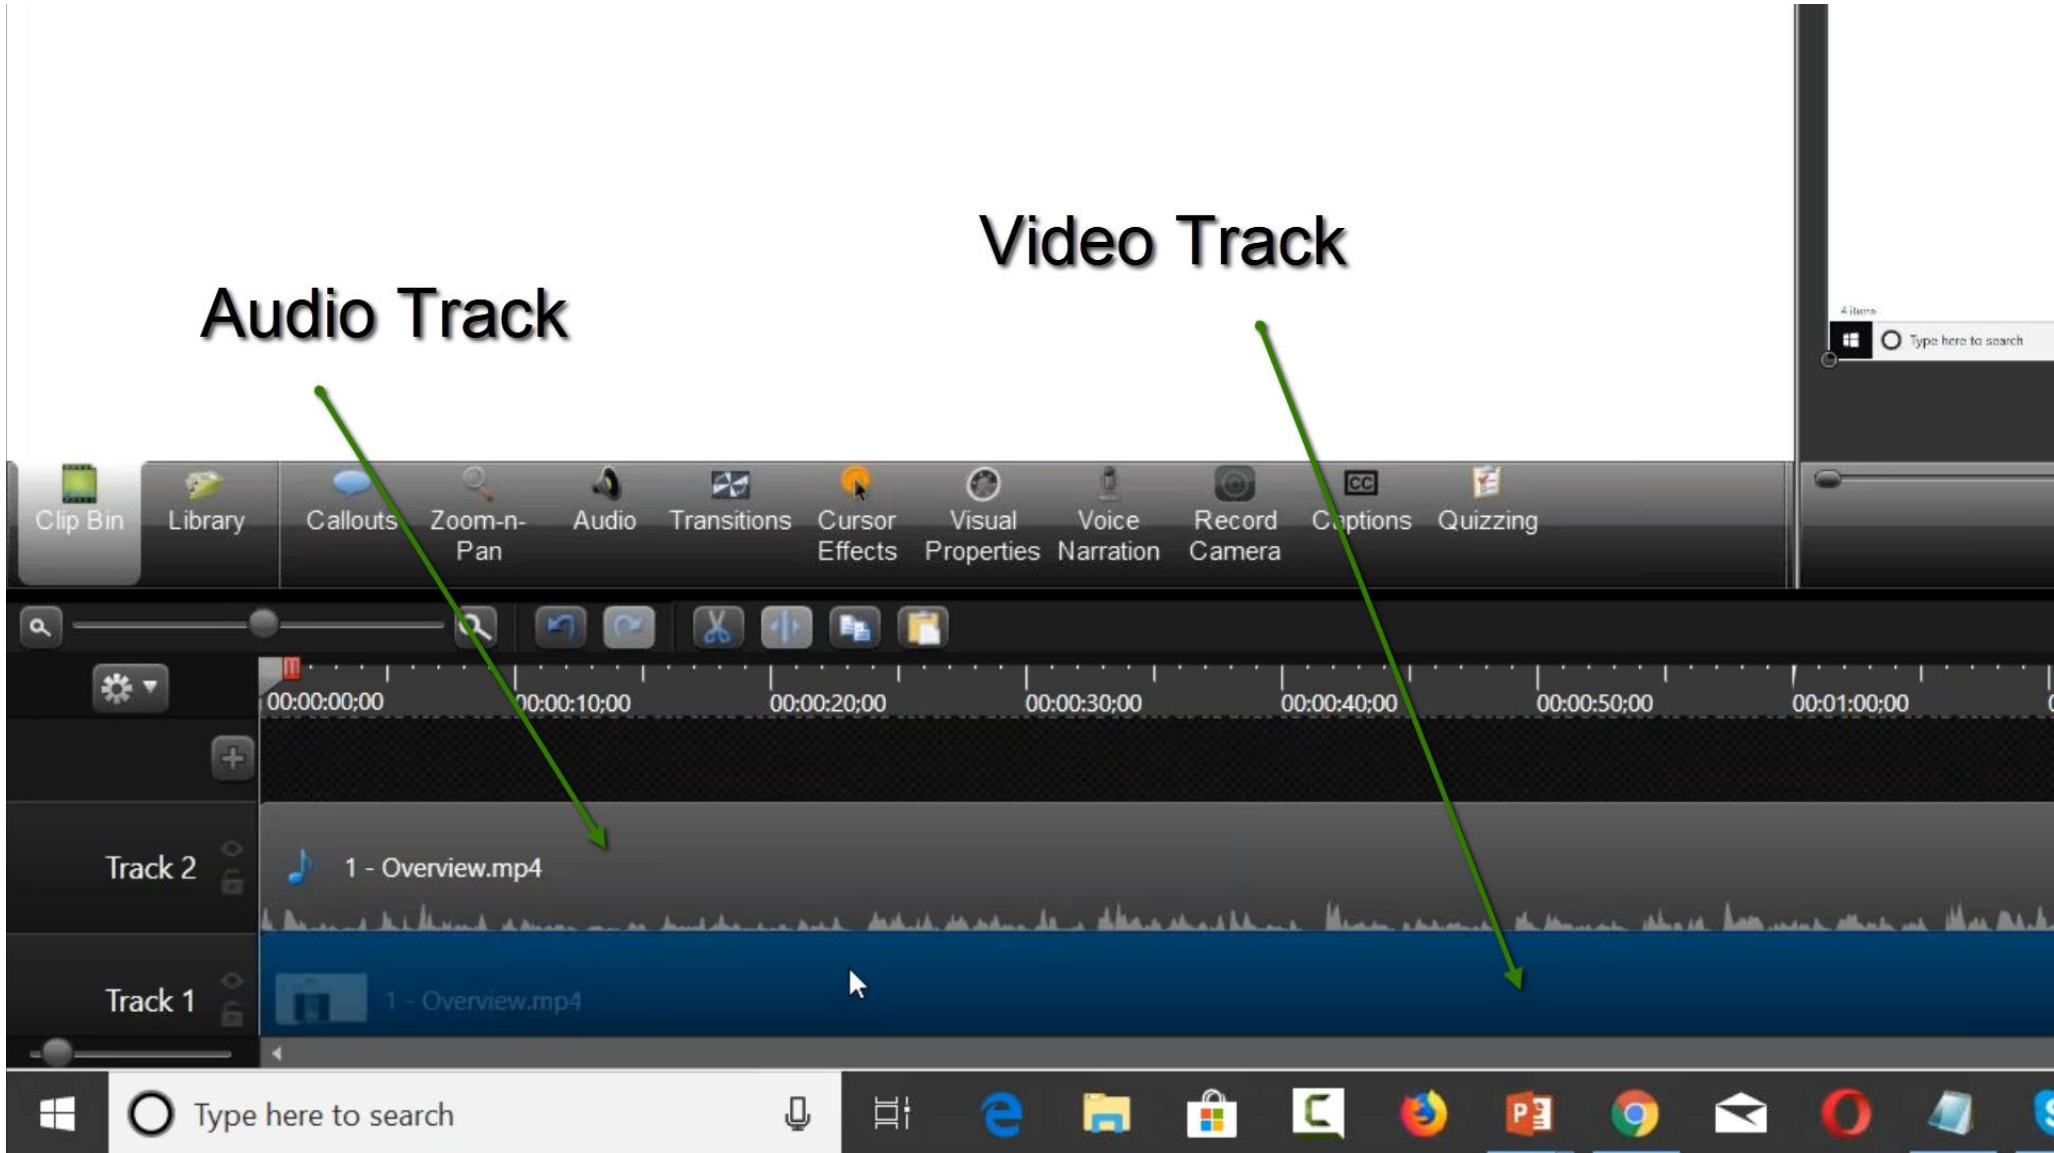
Video Track

Audio Track

4 items

Type here to search

Clip Bin Library Callouts Zoom-n-Pan Audio Transitions Cursor Effects Visual Properties Voice Narration Record Camera Captions Quizzing

00:00:00;00 00:00:10;00 00:00:20;00 00:00:30;00 00:00:40;00 00:00:50;00 00:01:00;00

Track 2 1 - Overview.mp4

Track 1 1 - Overview.mp4

Type here to search